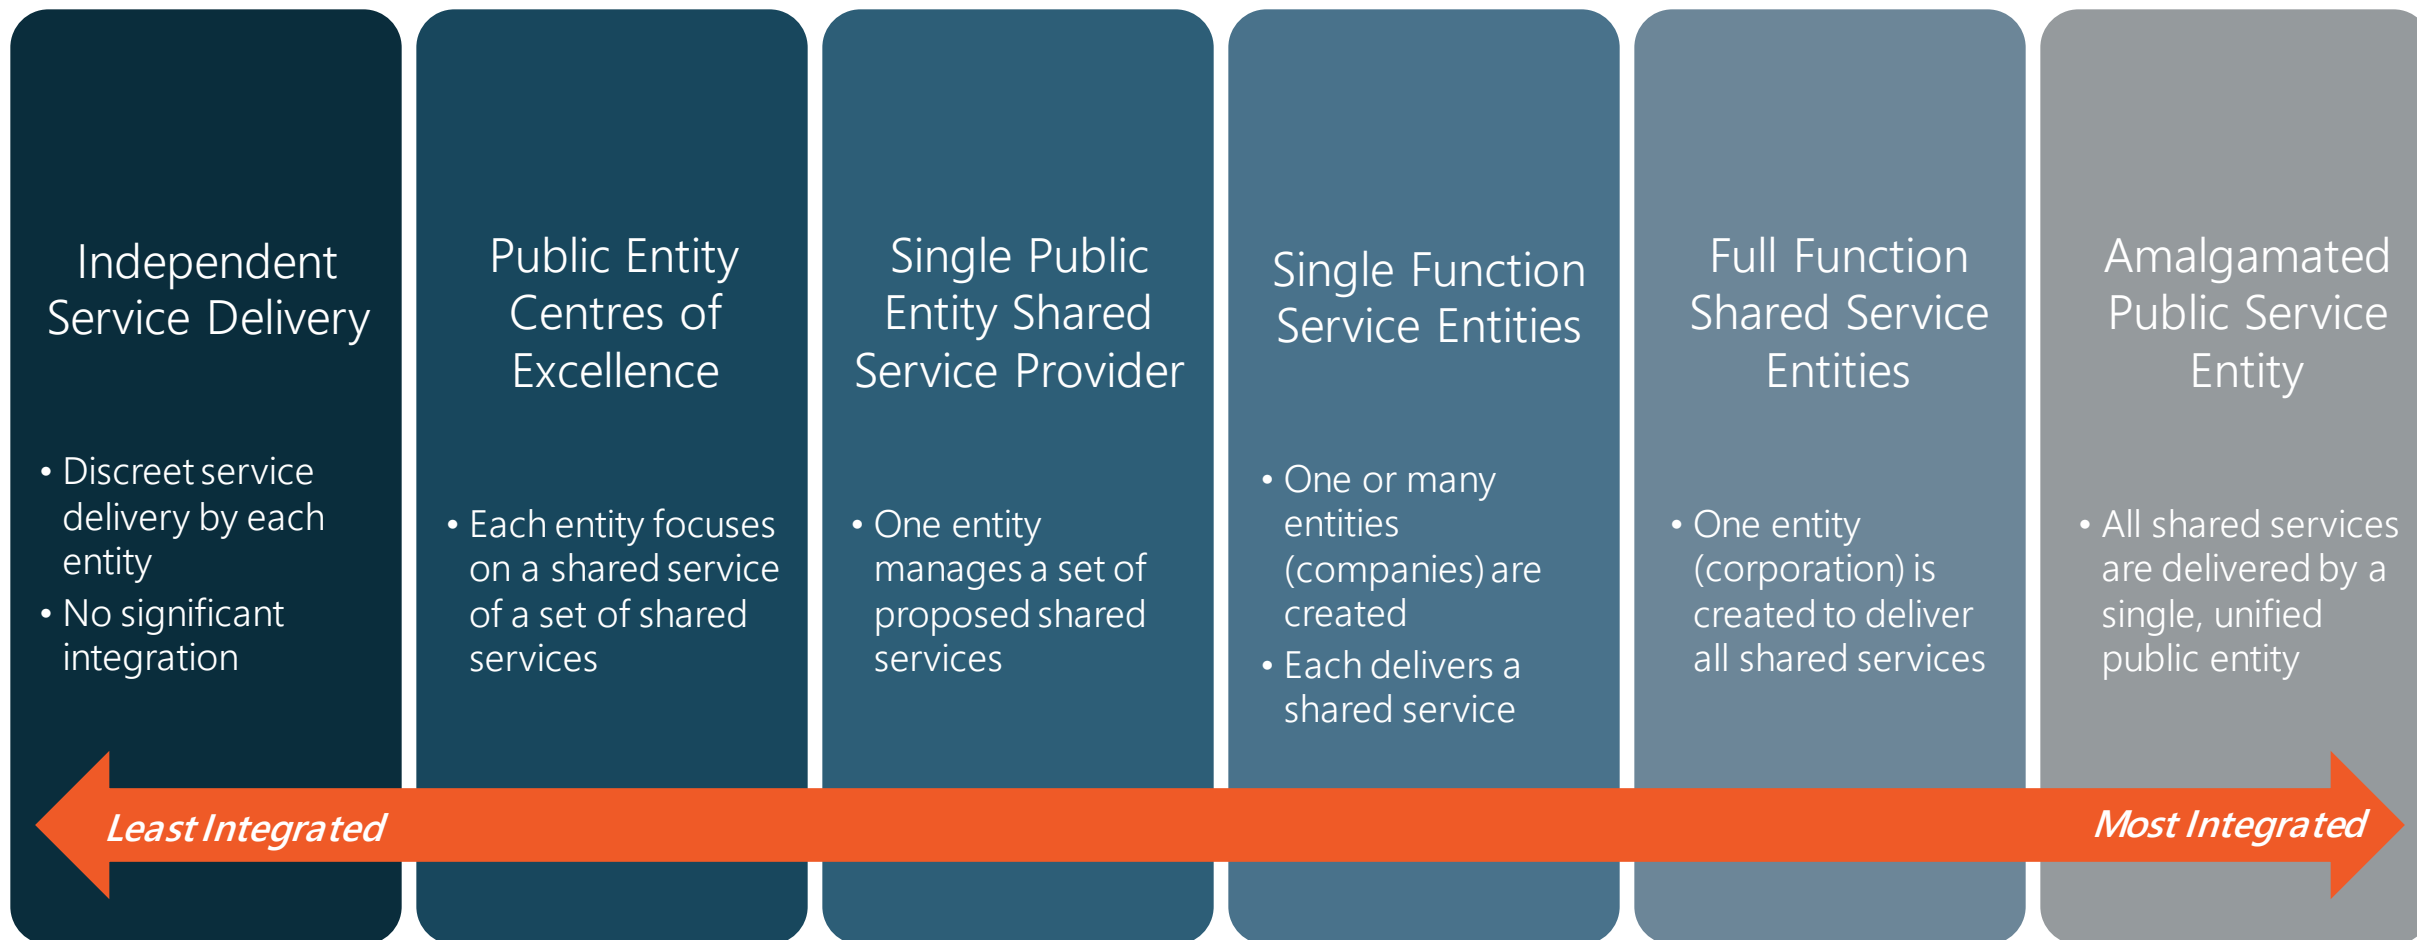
Independent Service Delivery

• Discreet service delivery by each entity
• No significant integration

Public Entity Centres of Excellence

• Each entity focuses on a shared service of a set of shared services

Single Public Entity Shared Service Provider

• One entity manages a set of proposed shared services

Single Function Service Entities

• One or many entities (companies) are created
• Each delivers a shared service

Full Function Shared Service Entities

• One entity (corporation) is created to deliver all shared services

Amalgamated Public Service Entity

• All shared services are delivered by a single, unified public entity

Least Integrated

Most Integrated